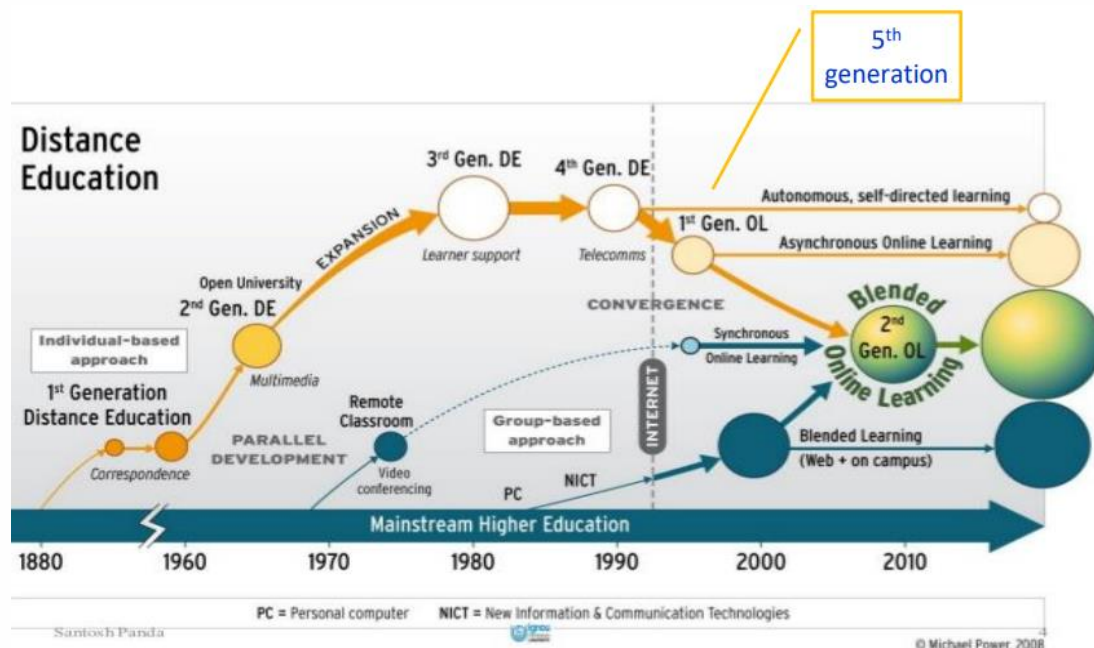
5$^{th}$ generation

Distance Education

3$^{rd}$ Gen. DE

4$^{th}$ Gen. DE

Autonomous, self-directed learning

1$^{st}$ Gen. OL

Asynchronous Online Learning

EXPANSION

Learner support

Telecomms

Open University

2$^{nd}$ Gen. DE

CONVERGENCE

Blended 2$^{nd}$ Gen. OL Online Learning

Individual-based approach

Synchronous Online Learning

Multimedia

1$^{st}$ Generation Distance Education

Remote Classroom

INTERNET

PARALLEL DEVELOPMENT

Group-based approach

Blended Learning (Web + on campus)

Correspondence

Video conferencing

PC

NICT

Mainstream Higher Education

1880 1960 1970 1980 1990 2000 2010

PC = Personal computer NICT = New Information & Communication Technologies

Santosh Panda

© Michael Power, 2008